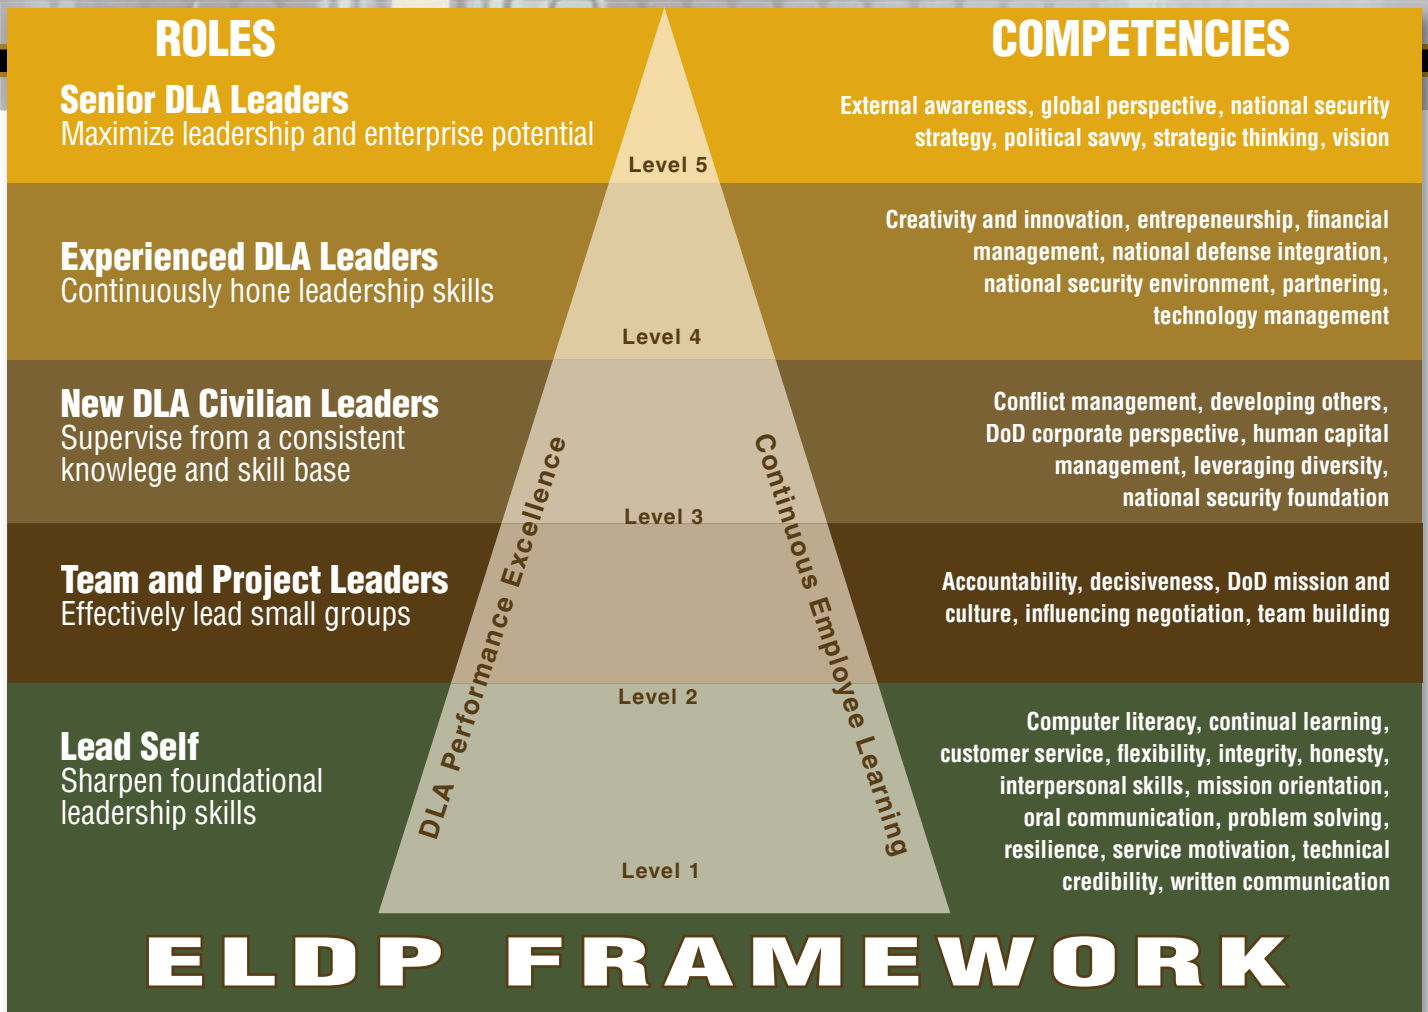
ROLES

COMPETENCIES

Senior DLA Leaders
Maximize leadership and enterprise potential

External awareness, global perspective, national security strategy, political savvy, strategic thinking, vision

Level 5

Experienced DLA Leaders
Continuously hone leadership skills

Creativity and innovation, entrepeneurship, financial management, national defense integration, national security environment, partnering, technology management

Level 4

New DLA Civilian Leaders
Supervise from a consistent knowlege and skill base

Conflict management, developing others, DoD corporate perspective, human capital management, leveraging diversity, national security foundation

Level 3

Team and Project Leaders
Effectively lead small groups

Accountability, decisiveness, DoD mission and culture, influencing negotiation, team building

Level 2

Lead Self
Sharpen foundational leadership skills

Computer literacy, continual learning, customer service, flexibility, integrity, honesty, interpersonal skills, mission orientation, oral communication, problem solving, resilience, service motivation, technical credibility, written communication

Level 1

DLA Performance Excellence

Continuous Employee Learning

ELDP FRAMEWORK